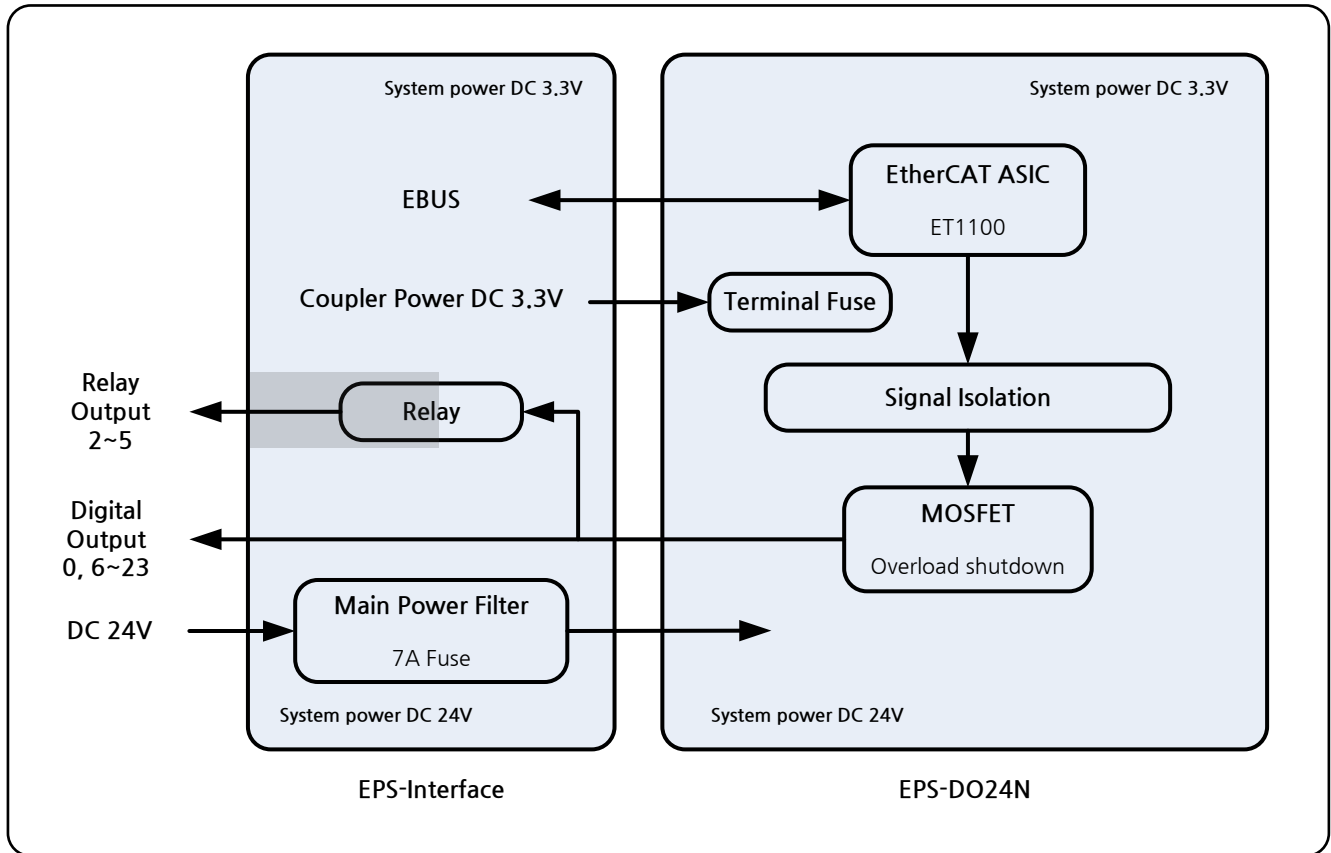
System power DC 3.3V

System power DC 3.3V

EBUS

EtherCAT ASIC

ET1100

Coupler Power DC 3.3V

Terminal Fuse

Relay Output 2~5

Relay

Signal Isolation

Digital Output 0, 6~23

MOSFET

Overload shutdown

DC 24V

Main Power Filter

7A Fuse

System power DC 24V

System power DC 24V

EPS-Interface

EPS-DO24N